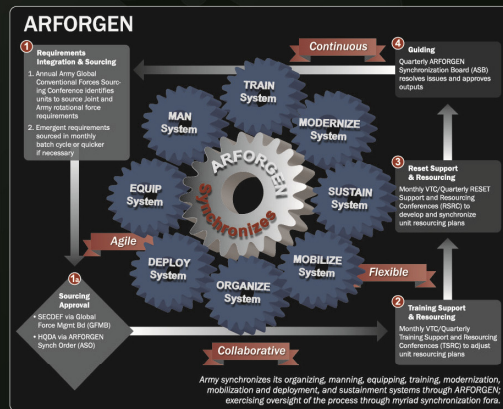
ARFORGEN

1 Requirements Integration & Sourcing

1. Annual Army Global Conventional Forces Sourcing Conference identifies units to source Joint and Army rotational force requirements

2. Emergent requirements sourced in monthly batch cycle or quicker if necessary

Continuous

4 Guiding

Quarterly ARFORGEN Synchronization Board (ASB) resolves issues and approves outputs

TRAIN System

MAN System

MODERNIZE System

ARFORGEN

Synchronizes

EQUIP System

SUSTAIN System

3 Reset Support & Resourcing

Monthly VTC/Quarterly RESET Support and Resourcing Conferences (RSRC) to develop and synchronize unit resourcing plans

Agile

DEPLOY System

MOBILIZE System

Flexible

ORGANIZE System

1a Sourcing Approval

• SECDEF via Global Force Mgmt Bd (GFMB)

• HQDA via ARFORGEN Synch Order (ASO)

Collaborative

2 Training Support & Resourcing

Monthly VTC/Quarterly Training Support and Resourcing Conferences (TSRC) to adjust unit resourcing plans

Army synchronizes its organizing, manning, equipping, training, modernization, mobilization and deployment, and sustainment systems through ARFORGEN; exercising oversight of the process through myriad synchronization fora.